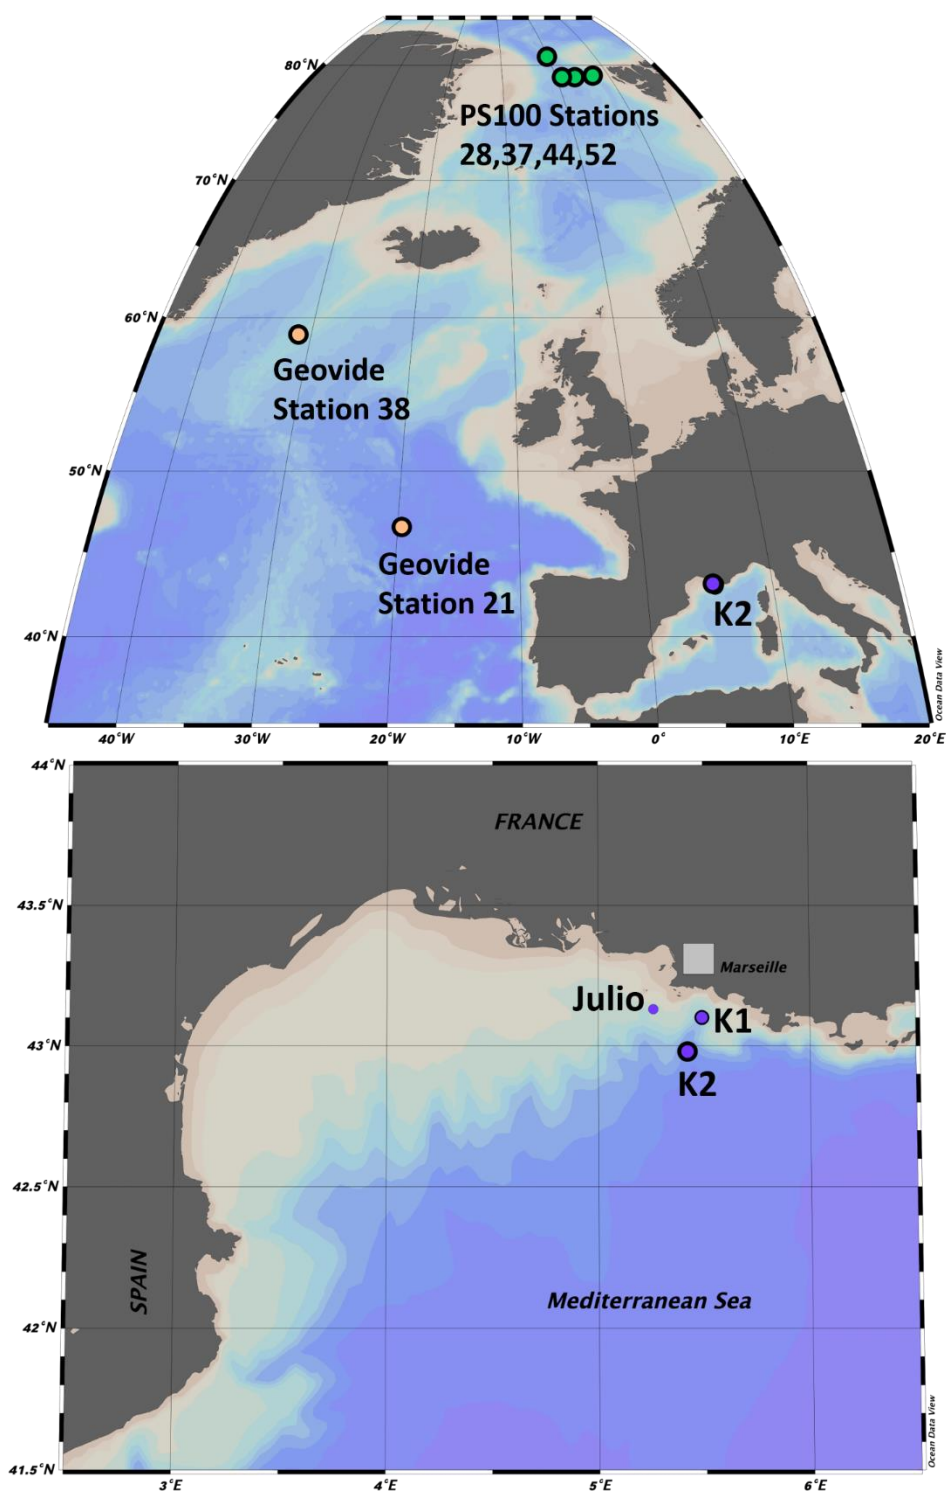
80°N
PS100 Stations
28,37,44,52
70°N
60°N
Geovide
Station 38
50°N
Geovide
Station 21
K2
40°N
Ocean Data View
40°W
30°W
20°W
10°W
0°
10°E
20°E

44°N
FRANCE
43.5°N
Marseille
Julio
K1
43°N
K2
42.5°N
SPAIN
Mediterranean Sea
42°N
41.5°N
Ocean Data View
3°E
4°E
5°E
6°E